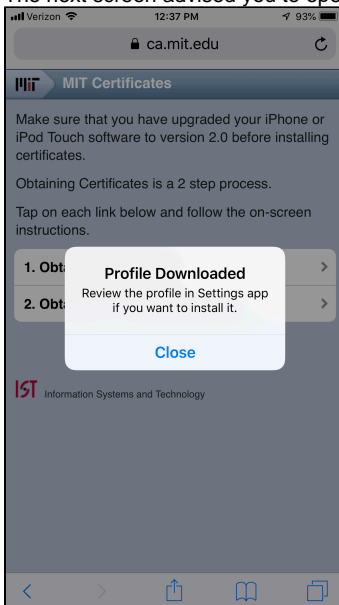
The next screen advised you to ope

Verizon 12:37 PM 93%

ca.mit.edu

MIT Certificates

Make sure that you have upgraded your iPhone or iPod Touch software to version 2.0 before installing certificates.

Obtaining Certificates is a 2 step process.

Tap on each link below and follow the on-screen instructions.

1. Obt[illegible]

2. Obt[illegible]

Profile Downloaded

Review the profile in Settings app if you want to install it.

Close

IST Information Systems and Technology